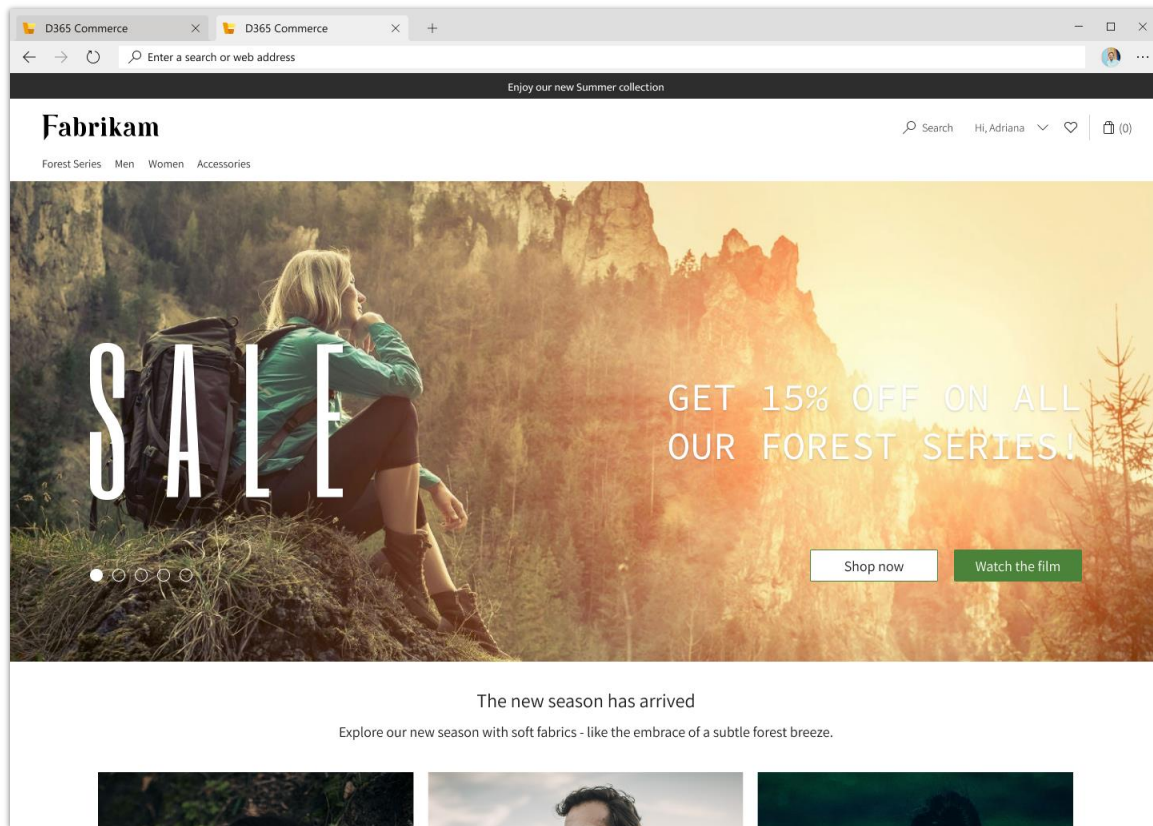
D365 Commerce
D365 Commerce
Enter a search or web address

Enjoy our new Summer collection

Fabrikam

Search Hi, Adriana (0)

Forest Series Men Women Accessories

SALE

GET 15% OFF ON ALL OUR FOREST SERIES!

Shop now Watch the film

The new season has arrived

Explore our new season with soft fabrics - like the embrace of a subtle forest breeze.